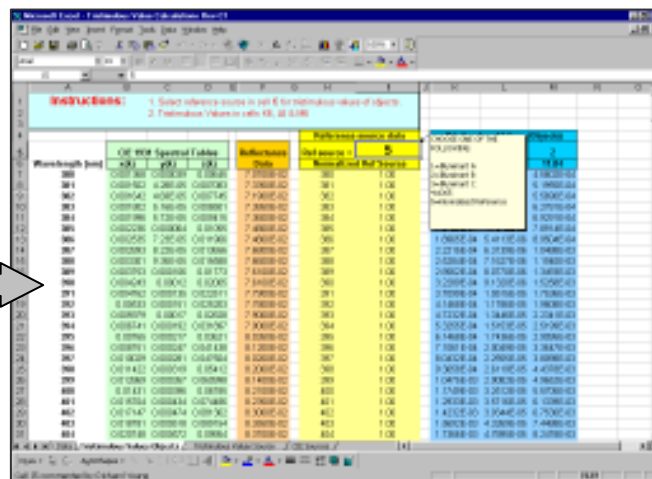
Microsoft Excel - Tristimulus Value Calculations Rev C1

File Edit View Insert Format Tools Data Window Help

Instructions:

1. Select reference source in cell I6 for tristimulus values of objects.
2. Tristimulus Values in cells K6, L6 & M6

CIE 1931 Spectral Tables

x(λ) y(λ) z(λ)

Wavelength (nm)

Reflectance Data

Reference source data

Ref source = 5

Normalized Ref Source

CHOOSE ONE OF THE FOLLOWING:
1=Illuminant A
2=Illuminant B
3=Illuminant C
4=D65
5=Equal Energy Reference

Stimulus

2

| 380 | 0.001368 | 0.000039 | 0.006450 | 7.3564E-02 | 380 | 1.00 |
|---|---|---|---|---|---|---|
| 381 | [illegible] | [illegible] | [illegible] | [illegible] | 381 | 1.00 |
| 382 | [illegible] | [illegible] | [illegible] | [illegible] | 382 | 1.00 |
| 383 | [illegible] | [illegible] | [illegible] | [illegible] | 383 | 1.00 |
| 384 | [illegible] | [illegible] | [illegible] | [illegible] | 384 | 1.00 |
| 385 | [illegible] | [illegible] | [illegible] | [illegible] | 385 | 1.00 |
| 386 | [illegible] | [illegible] | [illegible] | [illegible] | 386 | 1.00 |
| 387 | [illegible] | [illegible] | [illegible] | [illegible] | 387 | 1.00 |
| 388 | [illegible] | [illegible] | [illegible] | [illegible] | 388 | 1.00 |
| 389 | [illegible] | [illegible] | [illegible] | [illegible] | 389 | 1.00 |
| 390 | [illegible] | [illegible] | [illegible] | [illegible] | 390 | 1.00 |
| 391 | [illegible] | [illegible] | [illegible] | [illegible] | 391 | 1.00 |
| 392 | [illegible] | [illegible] | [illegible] | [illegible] | 392 | 1.00 |
| 393 | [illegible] | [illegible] | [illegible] | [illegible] | 393 | 1.00 |
| 394 | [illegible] | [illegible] | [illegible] | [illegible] | 394 | 1.00 |
| 395 | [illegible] | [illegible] | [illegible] | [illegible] | 395 | 1.00 |
| 396 | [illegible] | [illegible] | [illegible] | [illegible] | 396 | 1.00 |
| 397 | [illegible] | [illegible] | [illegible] | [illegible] | 397 | 1.00 |
| 398 | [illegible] | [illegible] | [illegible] | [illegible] | 398 | 1.00 |
| 399 | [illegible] | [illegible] | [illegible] | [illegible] | 399 | 1.00 |
| 400 | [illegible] | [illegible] | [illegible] | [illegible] | 400 | 1.00 |
| 401 | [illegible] | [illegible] | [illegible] | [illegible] | 401 | 1.00 |
| 402 | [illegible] | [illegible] | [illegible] | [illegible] | 402 | 1.00 |
| 403 | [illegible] | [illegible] | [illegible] | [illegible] | 403 | 1.00 |

Tristimulus Value Objects / Reflected Value Source / CIE Source /

Draw · AutoShapes

Ready